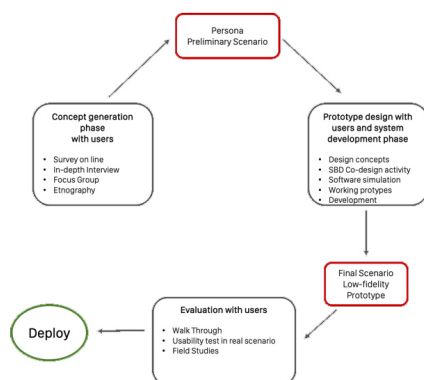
Persona
Preliminary Scenario

Concept generation phase
with users

- Survey on line
- In-depth Interview
- Focus Group
- Etnography

Prototype design with users and system development phase

- Design concepts
- SBD Co-design activity
- Software simulation
- Working protypes
- Development

Final Scenario
Low-fidelity
Prototype

Evaluation with users

- Walk Through
- Usability test in real scenario
- Field Studies

Deploy